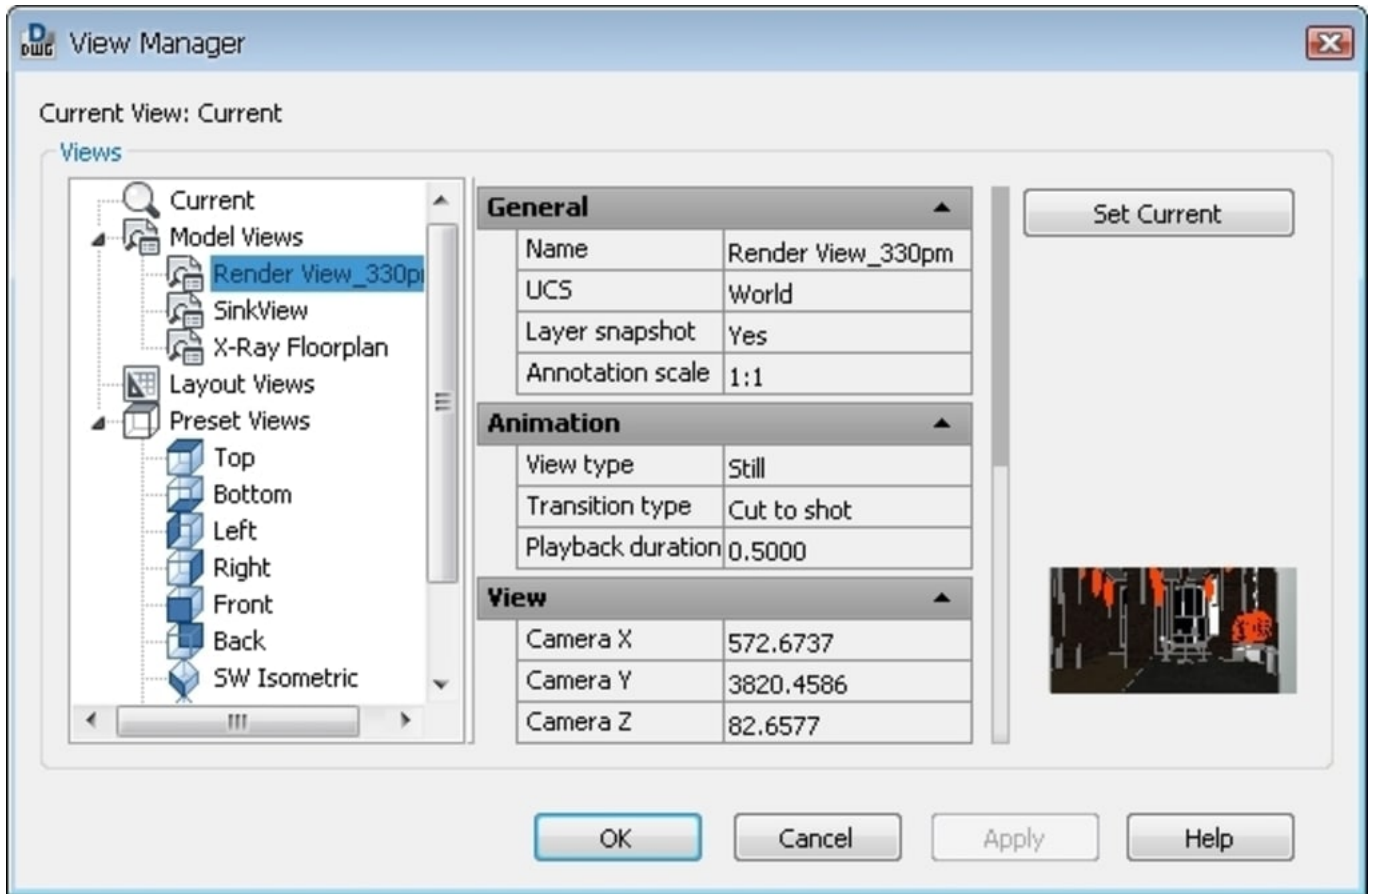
View Manager

Current View: Current

Views

Current
Model Views
Render View_330p
SinkView
X-Ray Floorplan
Layout Views
Preset Views
Top
Bottom
Left
Right
Front
Back
SW Isometric

General

| Name | Render View_330pm |
|---|---|
| UCS | World |
| Layer snapshot | Yes |
| Annotation scale | 1:1 |

Animation

| View type | Still |
|---|---|
| Transition type | Cut to shot |
| Playback duration | 0.5000 |

View

| Camera X | 572.6737 |
|---|---|
| Camera Y | 3820.4586 |
| Camera Z | 82.6577 |

Set Current

OK Cancel Apply Help